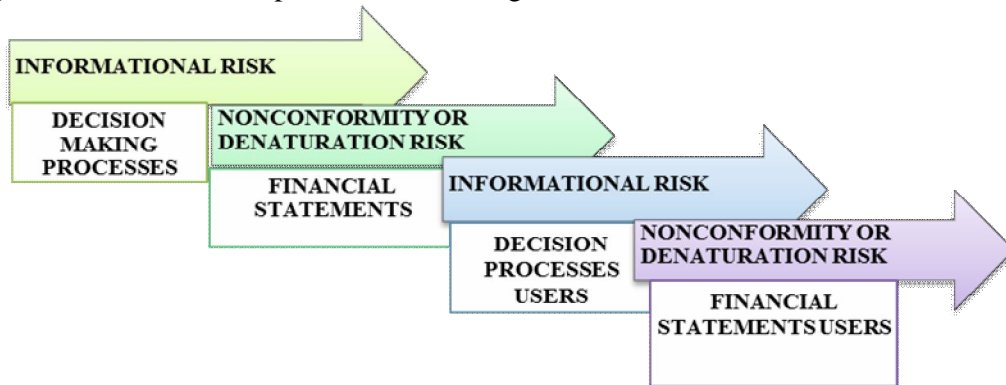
INFORMATIONAL RISK

DECISION MAKING PROCESSES

NONCONFORMITY OR DENATURATION RISK

FINANCIAL STATEMENTS

INFORMATIONAL RISK

DECISION PROCESSES USERS

NONCONFORMITY OR DENATURATION RISK

FINANCIAL STATEMENTS USERS